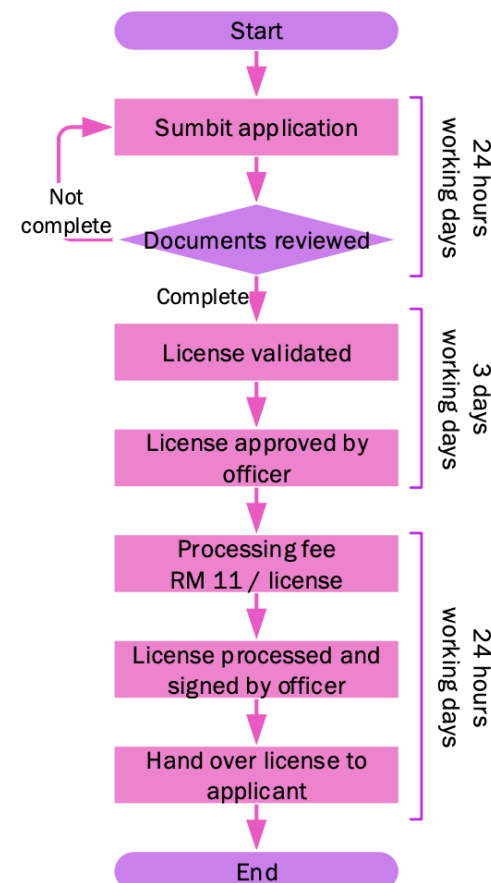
Start

Sumbit application

Not complete

Documents reviewed

24 hours working days

Complete

License validated

License approved by officer

3 days working days

Processing fee RM 11 / license

License processed and signed by officer

Hand over license to applicant

24 hours working days

End